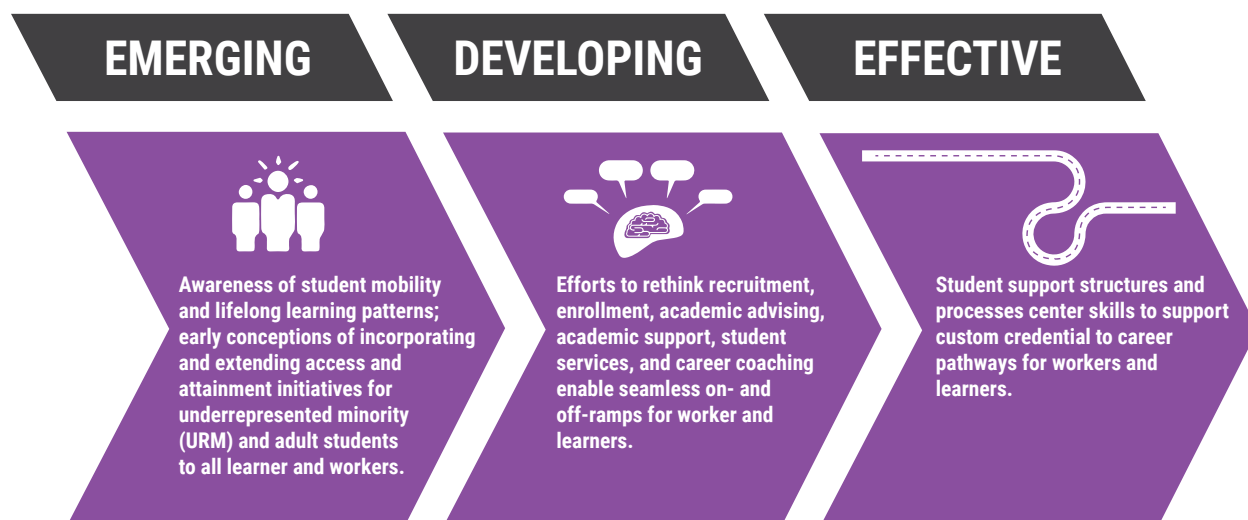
EMERGING

DEVELOPING

EFFECTIVE

Awareness of student mobility and lifelong learning patterns; early conceptions of incorporating and extending access and attainment initiatives for underrepresented minority (URM) and adult students to all learner and workers.

Efforts to rethink recruitment, enrollment, academic advising, academic support, student services, and career coaching enable seamless on- and off-ramps for worker and learners.

Student support structures and processes center skills to support custom credential to career pathways for workers and learners.